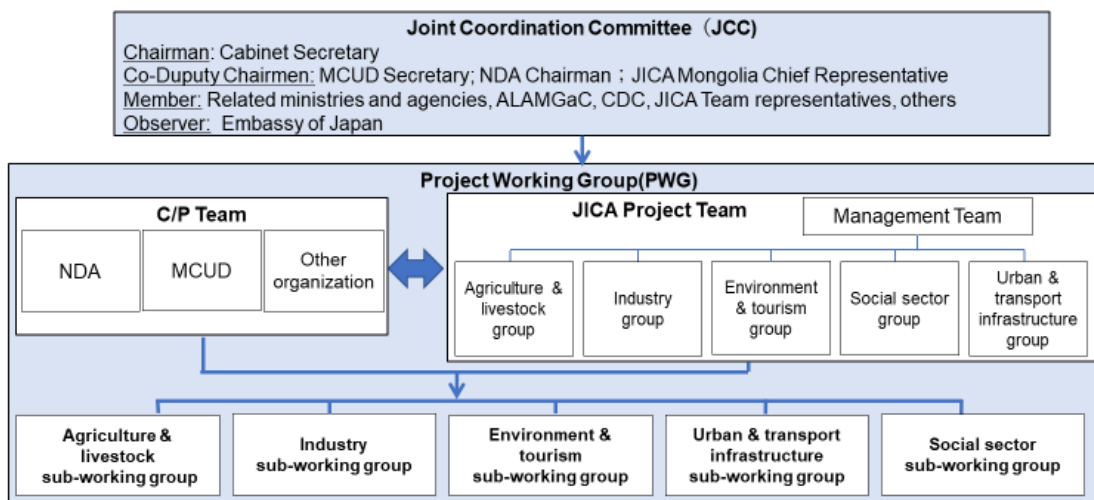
Joint Coordination Committee（JCC）
Chairman: Cabinet Secretary
Co-Duputy Chairmen: MCUD Secretary; NDA Chairman；JICA Mongolia Chief Representative
Member: Related ministries and agencies, ALAMGaC, CDC, JICA Team representatives, others
Observer: Embassy of Japan

Project Working Group(PWG)

C/P Team
NDA
MCUD
Other organization

JICA Project Team
Management Team
Agriculture & livestock group
Industry group
Environment & tourism group
Social sector group
Urban & transport infrastructure group

Agriculture & livestock sub-working group
Industry sub-working group
Environment & tourism sub-working group
Urban & transport infrastructure sub-working group
Social sector sub-working group